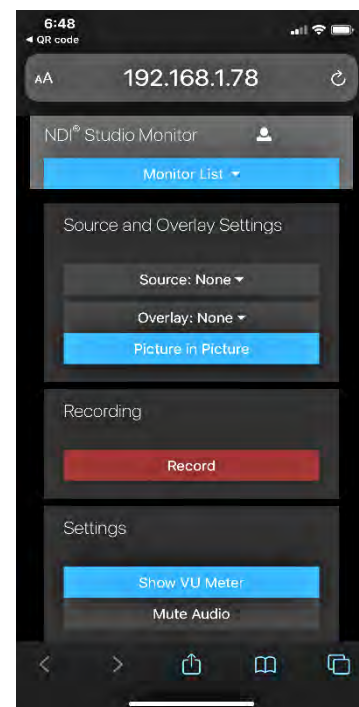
6:48
◀ QR code

AA 192.168.1.78

NDI® Studio Monitor

Monitor List ▾

Source and Overlay Settings

Source: None ▾

Overlay: None ▾

Picture in Picture

Recording

Record

Settings

Show VU Meter

Mute Audio